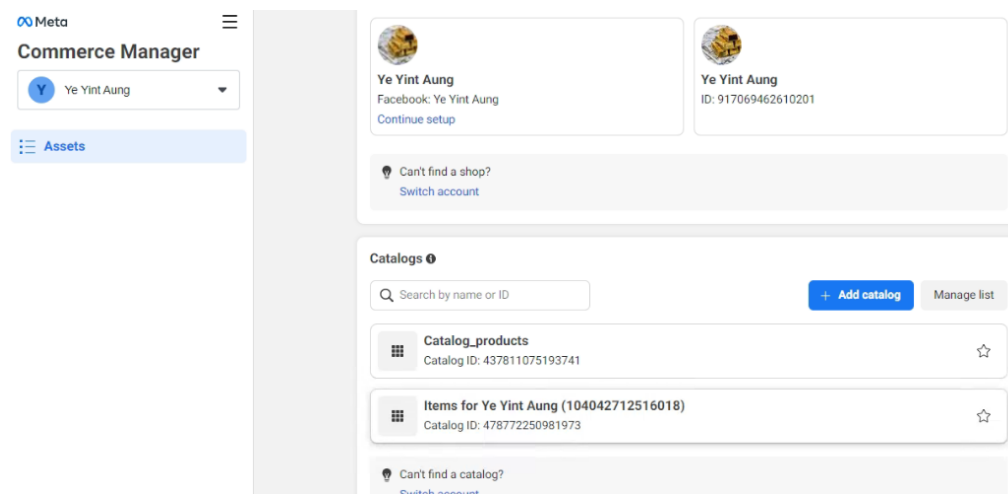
Meta

Commerce Manager

Y Ye Yint Aung

Assets

Ye Yint Aung
Facebook: Ye Yint Aung
Continue setup

Ye Yint Aung
ID: 917069462610201

Can't find a shop?
Switch account

Catalogs

Search by name or ID

+ Add catalog

Manage list

Catalog_products
Catalog ID: 437811075193741

Items for Ye Yint Aung (104042712516018)
Catalog ID: 478772250981973

Can't find a catalog?
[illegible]